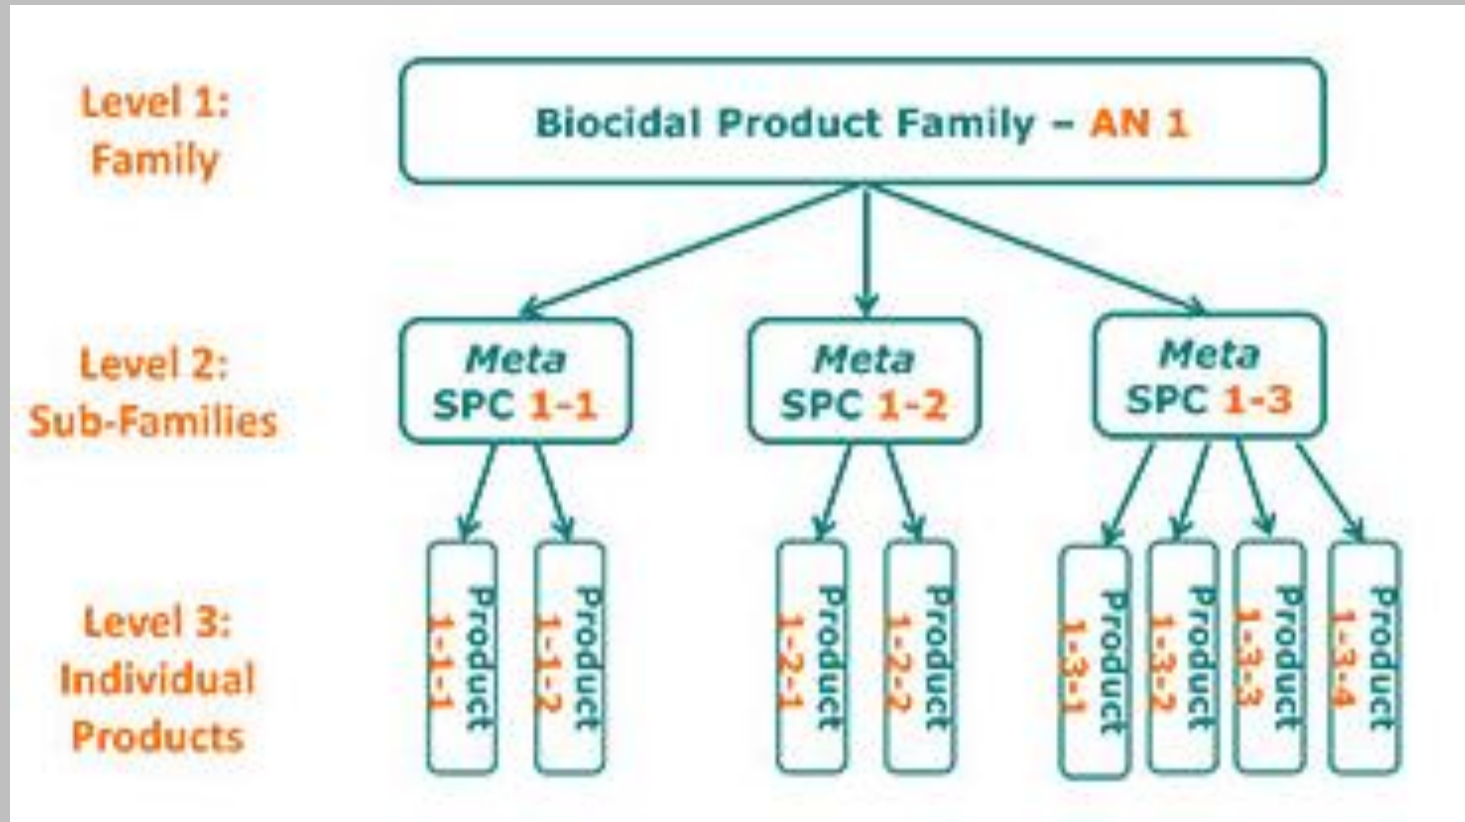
Level 1: Family

Biocidal Product Family – AN 1

Level 2: Sub-Families

Meta SPC 1-1

Meta SPC 1-2

Meta SPC 1-3

Level 3: Individual Products

Product 1-1-1

Product 1-1-2

Product 1-2-1

Product 1-2-2

Product 1-3-1

Product 1-3-2

Product 1-3-3

Product 1-3-4